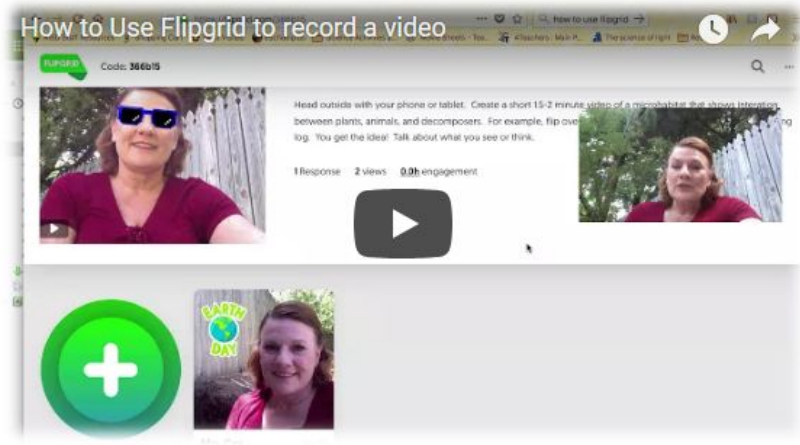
How to Use Flipgrid to record a video

how to use flipgrid

FLIPGRID Code: 366b15

Head outside with your phone or tablet. Create a short 1.5-2 minute video of a microhabitat that shows interaction between plants, animals, and decomposers. For example, flip over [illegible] log. You get the idea! Talk about what you see or think.

1 Response 2 views 0.0h engagement

EARTH DAY